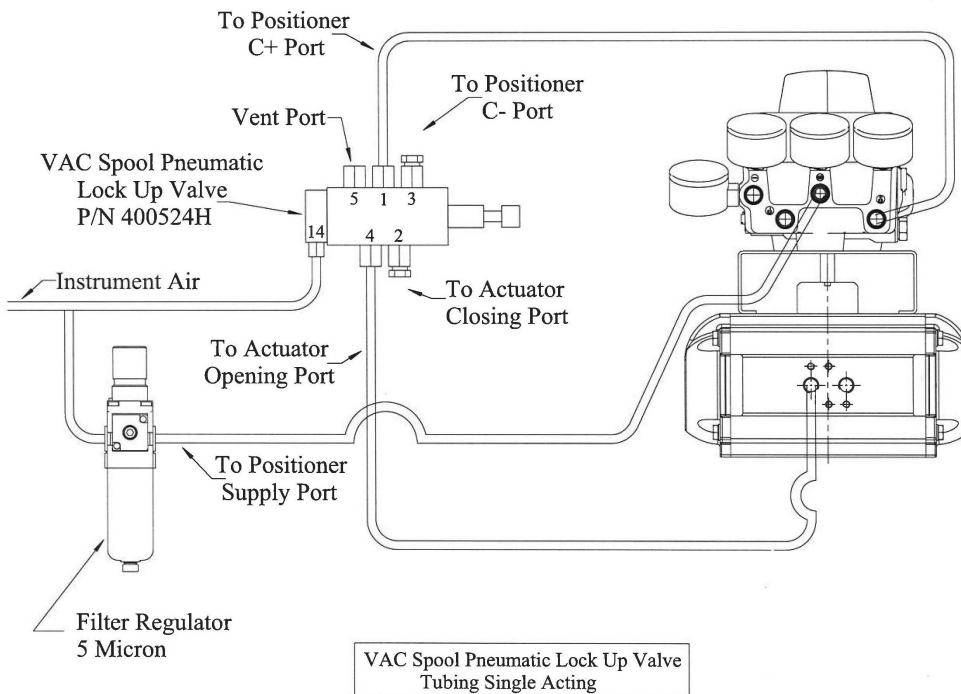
To Positioner
C+ Port

To Positioner
C- Port

Vent Port

VAC Spool Pneumatic
Lock Up Valve
P/N 400524H

5 1 3

14

4 2

Instrument Air

To Actuator
Closing Port

To Actuator
Opening Port

To Positioner
Supply Port

Filter Regulator
5 Micron

VAC Spool Pneumatic Lock Up Valve
Tubing Single Acting